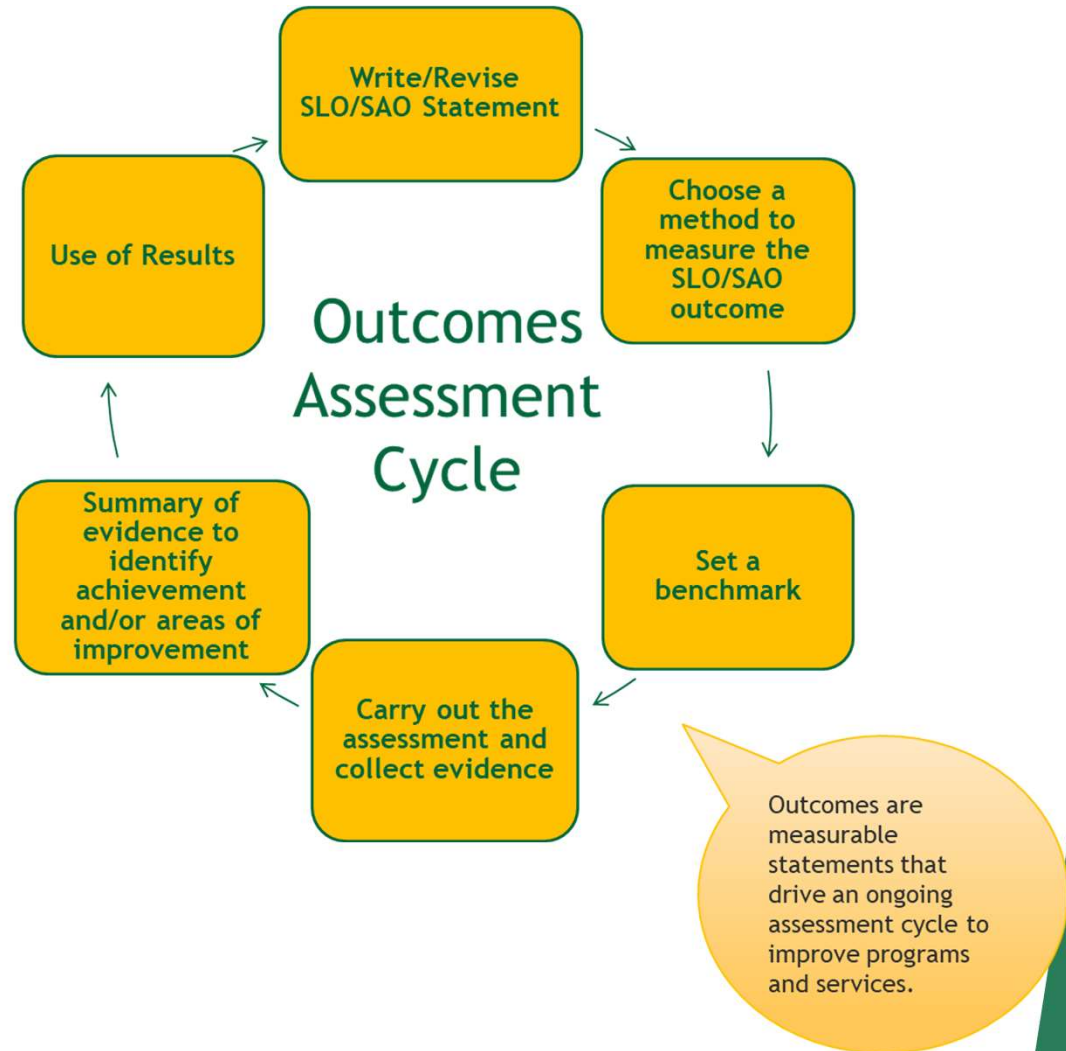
Write/Revise SLO/SAO Statement

Choose a method to measure the SLO/SAO outcome

Set a benchmark

Carry out the assessment and collect evidence

Summary of evidence to identify achievement and/or areas of improvement

Use of Results

Outcomes Assessment Cycle

Outcomes are measurable statements that drive an ongoing assessment cycle to improve programs and services.